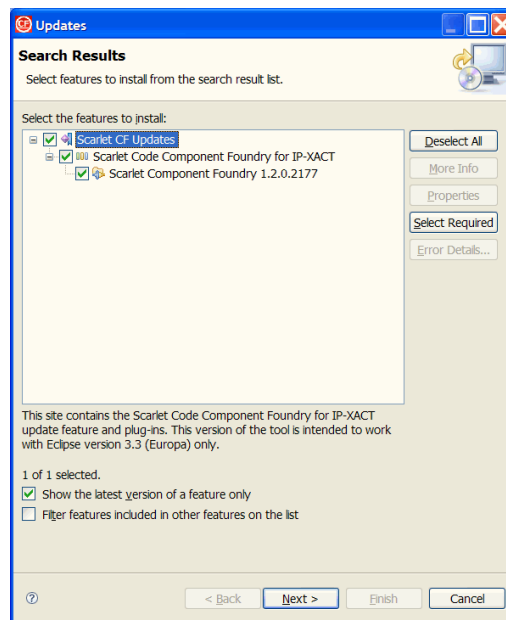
Updates

Search Results

Select features to install from the search result list.

Select the features to install:

Scarlet CF Updates
Scarlet Code Component Foundry for IP-XACT
Scarlet Component Foundry 1.2.0.2177

Deselect All
More Info
Properties
Select Required
Error Details...

This site contains the Scarlet Code Component Foundry for IP-XACT update feature and plug-ins. This version of the tool is intended to work with Eclipse version 3.3 (Europa) only.

1 of 1 selected.

Show the latest version of a feature only

Filter features included in other features on the list

?

< Back

Next >

Finish

Cancel